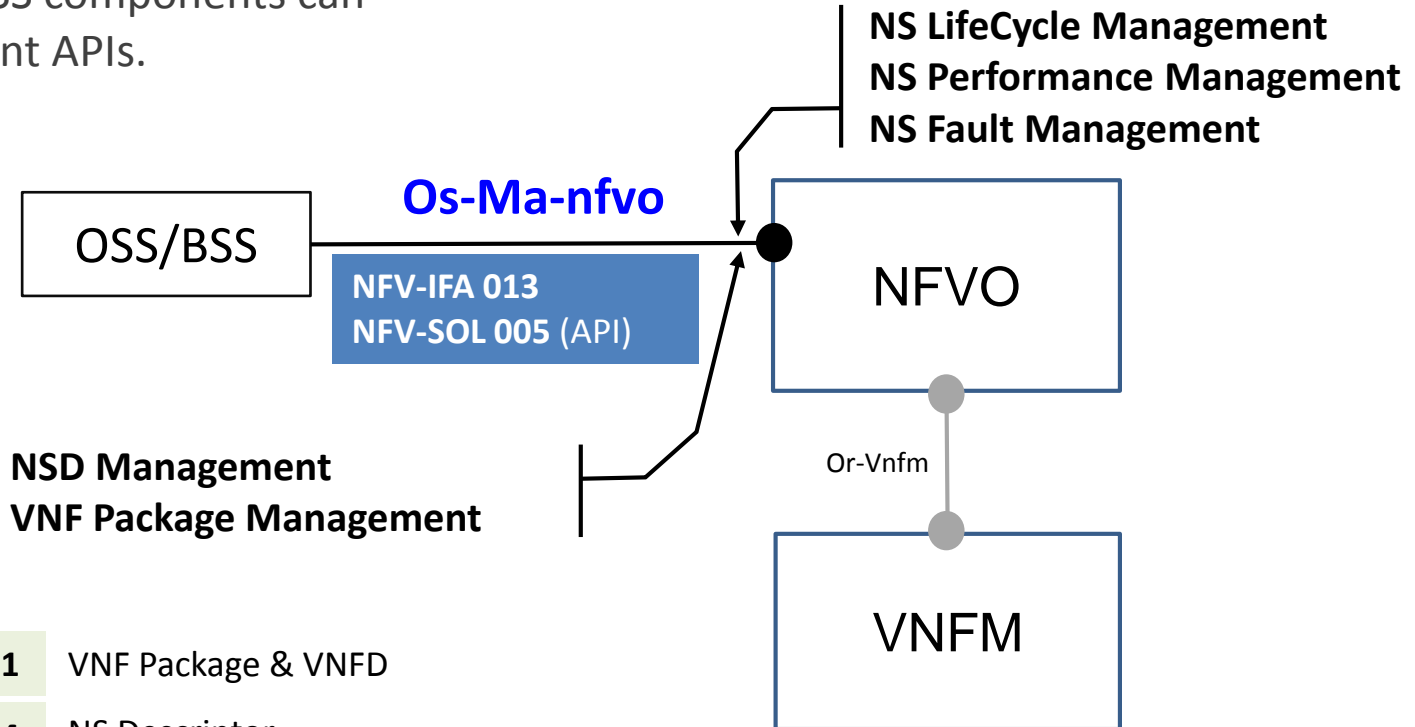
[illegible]S components can
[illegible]nt APIs.

NS LifeCycle Management
NS Performance Management
NS Fault Management

Os-Ma-nfvo

OSS/BSS

NFV-IFA 013
NFV-SOL 005 (API)

NFVO

Or-Vnfm

NSD Management
VNF Package Management

VNFM

1 VNF Package & VNFD

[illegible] NS Descriptor